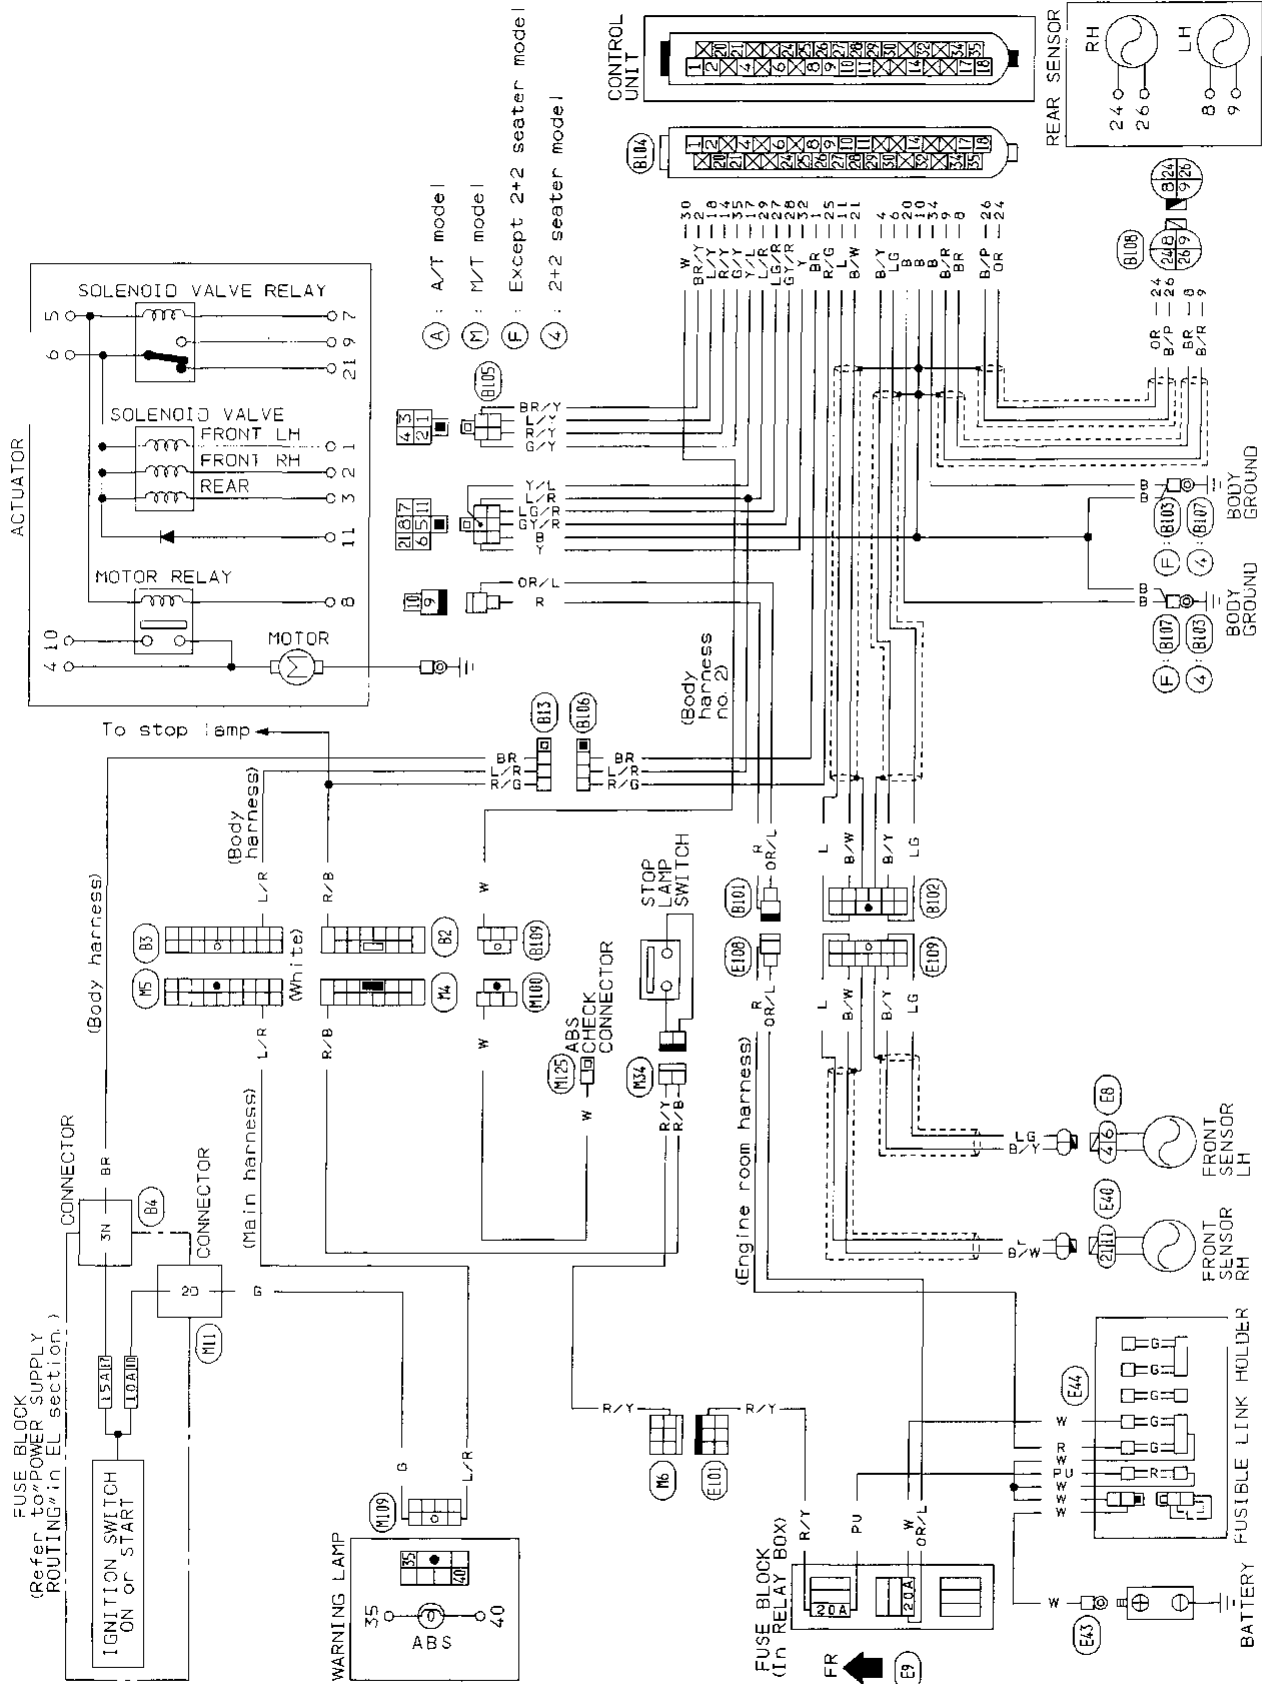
CONTROL UNIT

REAR SENSOR
RH
LH
24
26
8
9

B104

A : A/T model
M : M/T model
F : Except 2+2 seater model
4 : 2+2 seater model

W — 30
BR/Y — 2
L/Y — 18
R/Y — 14
G/Y — 35
Y/L — 17
L/R — 27
LG/R — 29
GY/R — 28
Y — 32
BR — 1
R/G — 25
L — 11
B/W — 21
B/Y — 6
LG — 20
B — 10
B — 34
B — 9
BR — 8
B/P — 26
OR — 24

B108
OR — 24
B/P — 26
BR — 8
B/R — 9

ACTUATOR
SOLENOID VALVE RELAY
5
6
7
9
21
SOLENOID VALVE
FRONT LH
FRONT RH
REAR
1
2
3
11
MOTOR RELAY
8
4 10
4
MOTOR

B105
BR/Y
L/Y
R/Y
G/Y
Y/L
L/R
LG/R
GY/R
B
Y
OR/L
R

BODY GROUND
B103 B107
F 4
B
B
BODY GROUND
F B107
4 B103

(Body harness no. 2)
To stop lamp
B13
B106
BR
L/R
R/G

(Body harness)
(Body harness)
B3
M5
(White)
L/R
R/B
B2
M4
W
B109
M100
STOP LAMP SWITCH
ABS CHECK CONNECTOR
M125
M34
W
R/Y
R/B
R
OR/L
B101
E108
L
B/W
B/Y
LG
B102
E109
(Main harness)
(Engine room harness)

CONNECTOR
BR
3N
B4
CONNECTOR
20
G
M11
FUSE BLOCK (Refer to "POWER SUPPLY ROUTING" in EL section.)
15A 17
10A 10
IGNITION SWITCH ON or START

LG
B/Y
E8
FRONT SENSOR LH
L
B/W
E40
FRONT SENSOR RH

E44
FUSIBLE LINK HOLDER
G
G
G
G
G
R
W
R
PU
W
W
W

R/Y
M6
E101
R/Y
PU
W
OR/L
FUSE BLOCK (In RELAY BOX)
20A
20A
FR
E9
W
E43
BATTERY

M109
G
L/R
WARNING LAMP
35
40
ABS